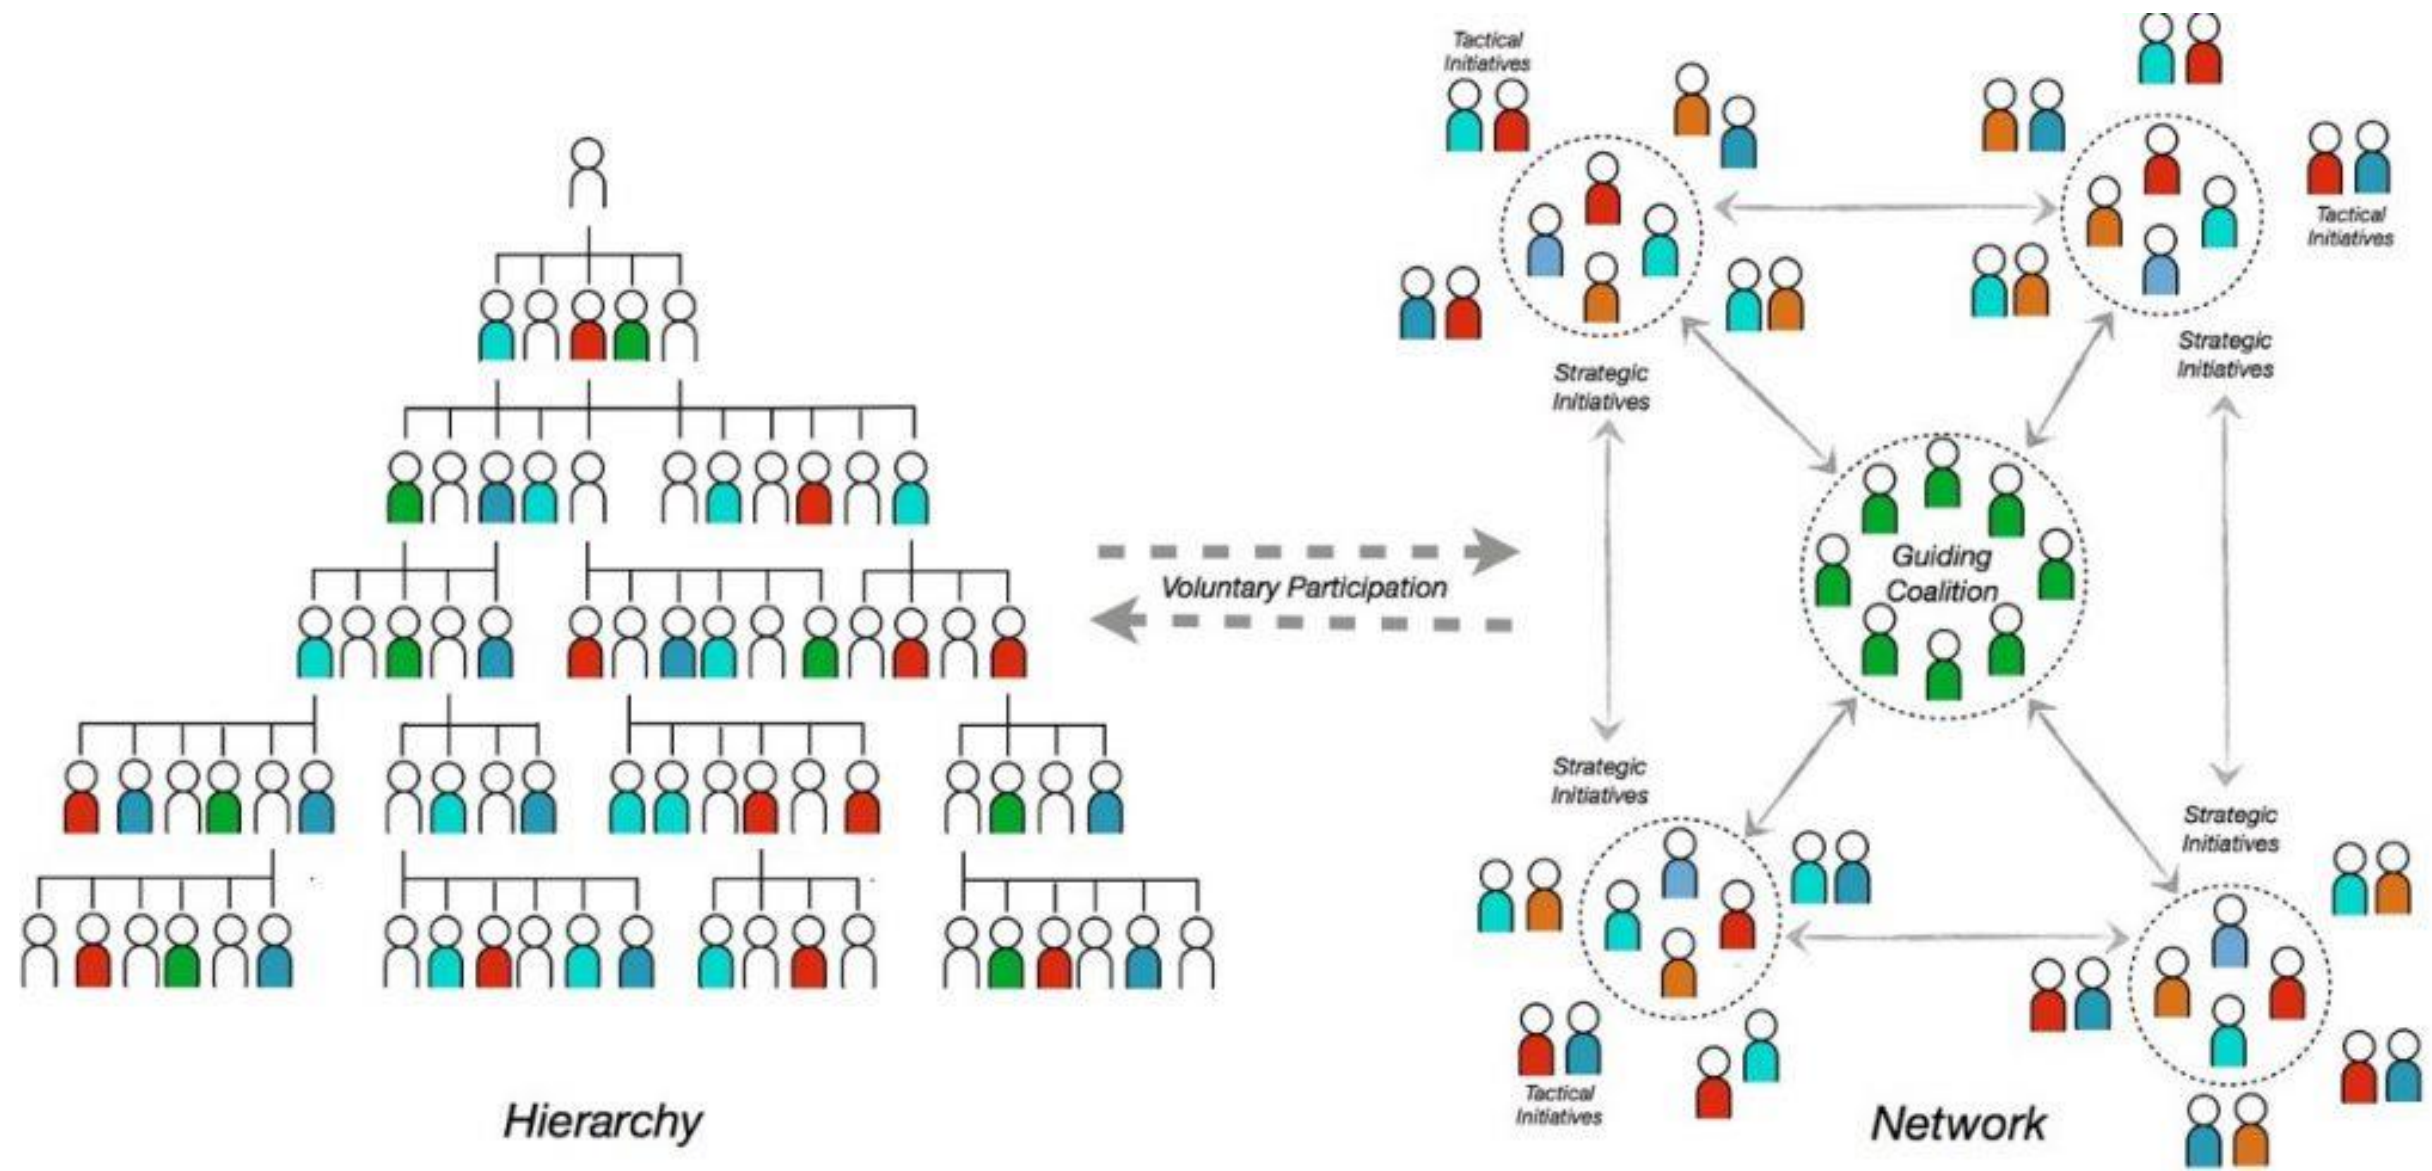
Voluntary Participation

Tactical Initiatives

Tactical Initiatives

Strategic Initiatives

Strategic Initiatives

Guiding Coalition

Strategic Initiatives

Strategic Initiatives

Tactical Initiatives

Hierarchy

Network